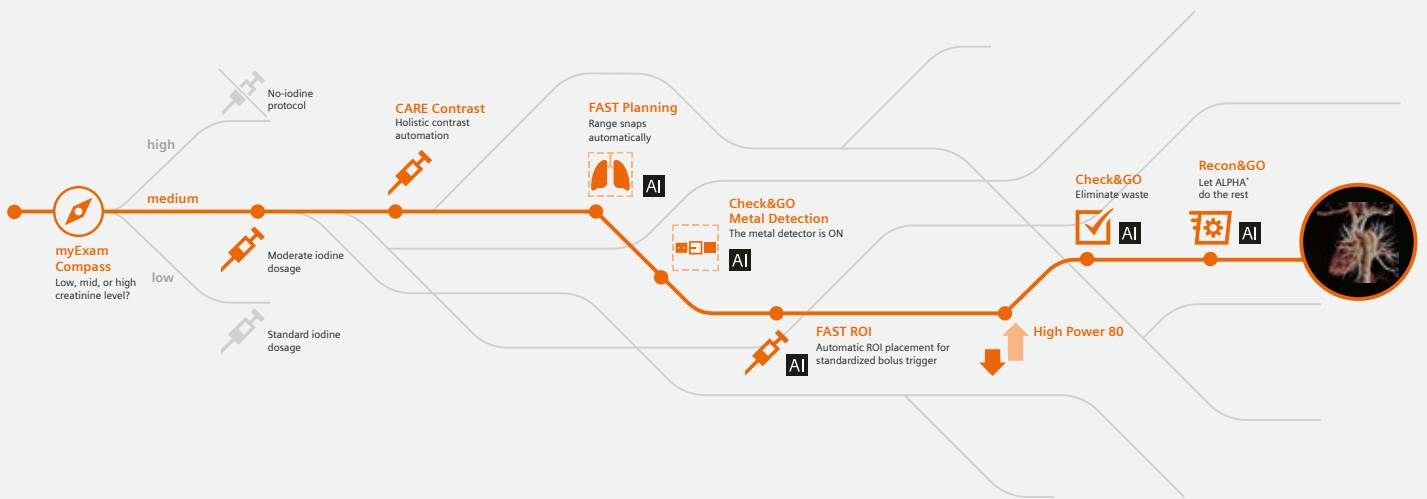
No-iodine protocol

high

medium

low

myExam Compass
Low, mid, or high creatinine level?

Moderate iodine dosage

Standard iodine dosage

CARE Contrast
Holistic contrast automation

FAST Planning
Range snaps automatically

AI

Check&GO
Metal Detection
The metal detector is ON

AI

FAST ROI
Automatic ROI placement for standardized bolus trigger

AI

High Power 80

Check&GO
Eliminate waste

AI

Recon&GO
Let ALPHA* do the rest

AI